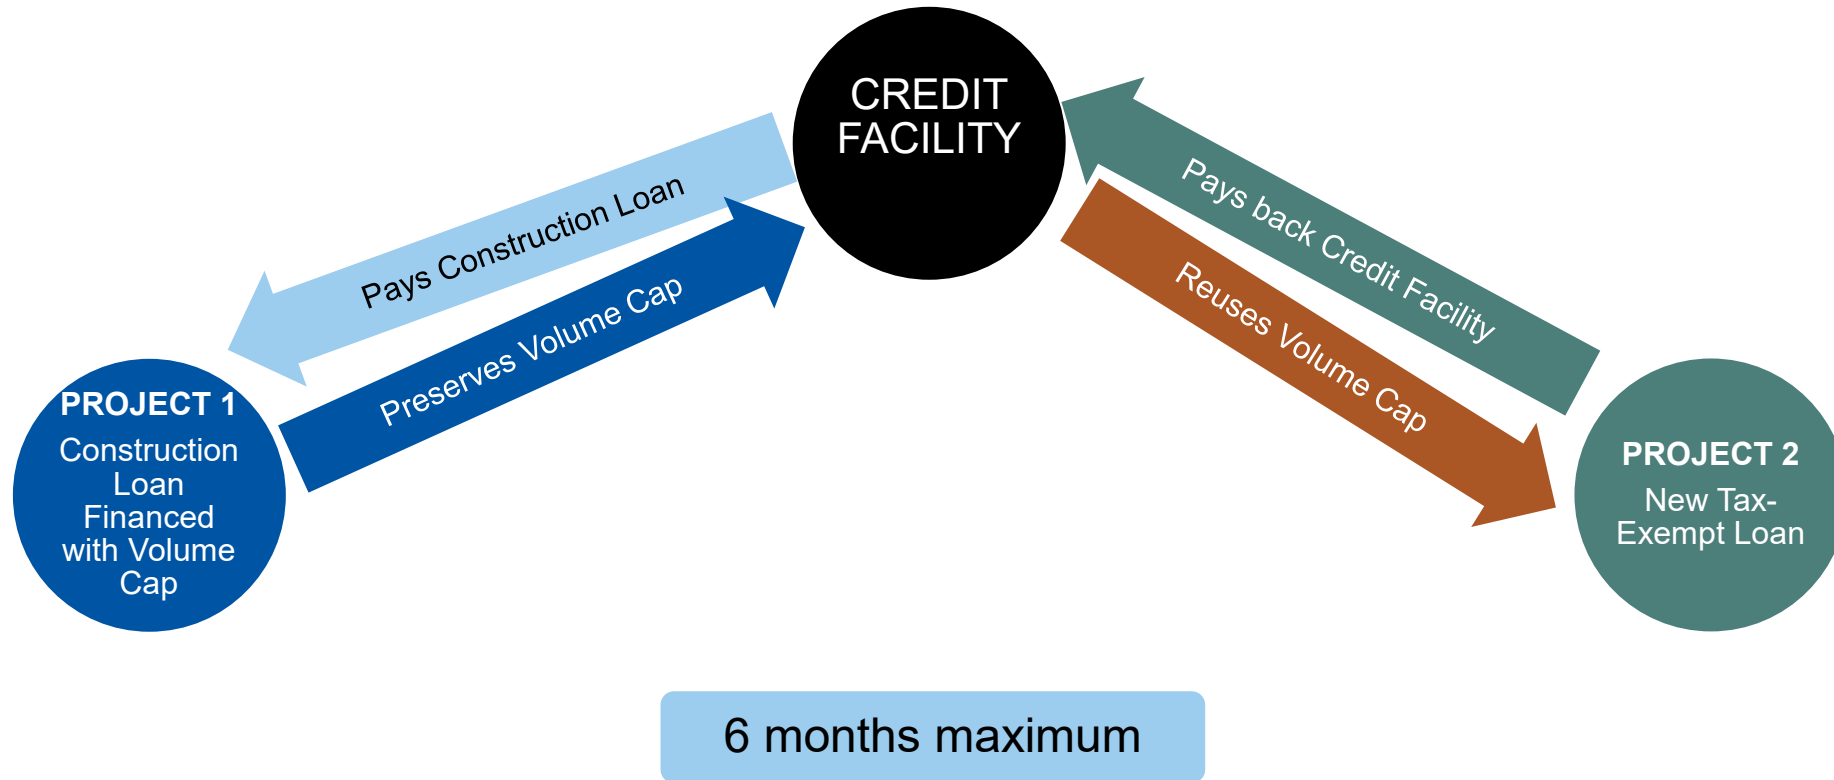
CREDIT FACILITY

Pays Construction Loan

Preserves Volume Cap

Pays back Credit Facility

Reuses Volume Cap

PROJECT 1
Construction Loan Financed with Volume Cap

PROJECT 2
New Tax-Exempt Loan

6 months maximum